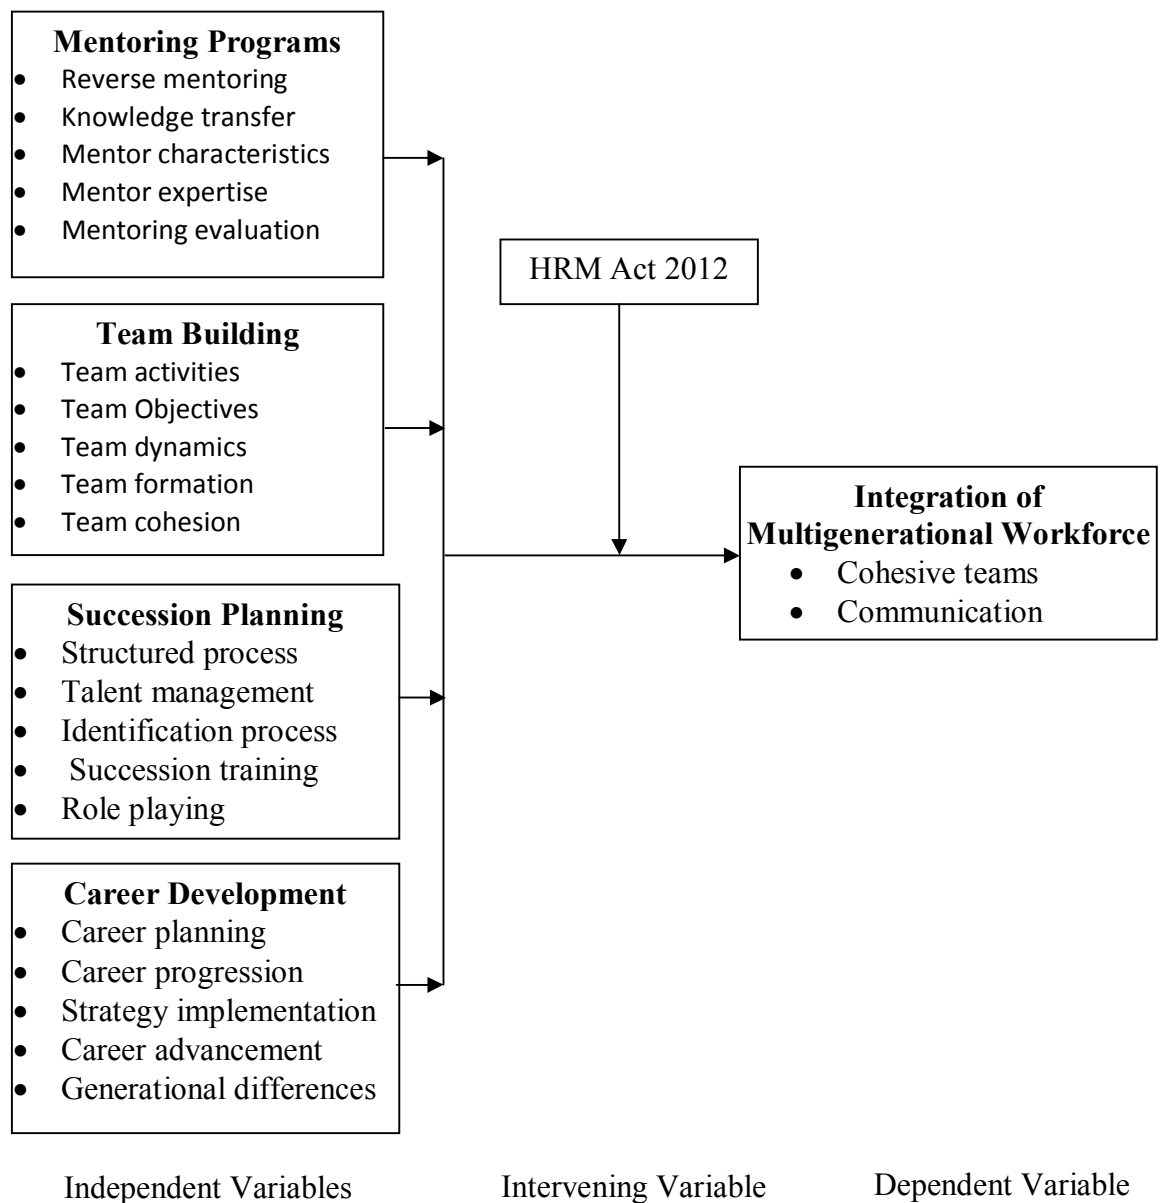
**Mentoring Programs**
- Reverse mentoring
- Knowledge transfer
- Mentor characteristics
- Mentor expertise
- Mentoring evaluation

**Team Building**
- Team activities
- Team Objectives
- Team dynamics
- Team formation
- Team cohesion

**Succession Planning**
- Structured process
- Talent management
- Identification process
- Succession training
- Role playing

**Career Development**
- Career planning
- Career progression
- Strategy implementation
- Career advancement
- Generational differences

HRM Act 2012

**Integration of Multigenerational Workforce**
- Cohesive teams
- Communication

Independent Variables

Intervening Variable

Dependent Variable